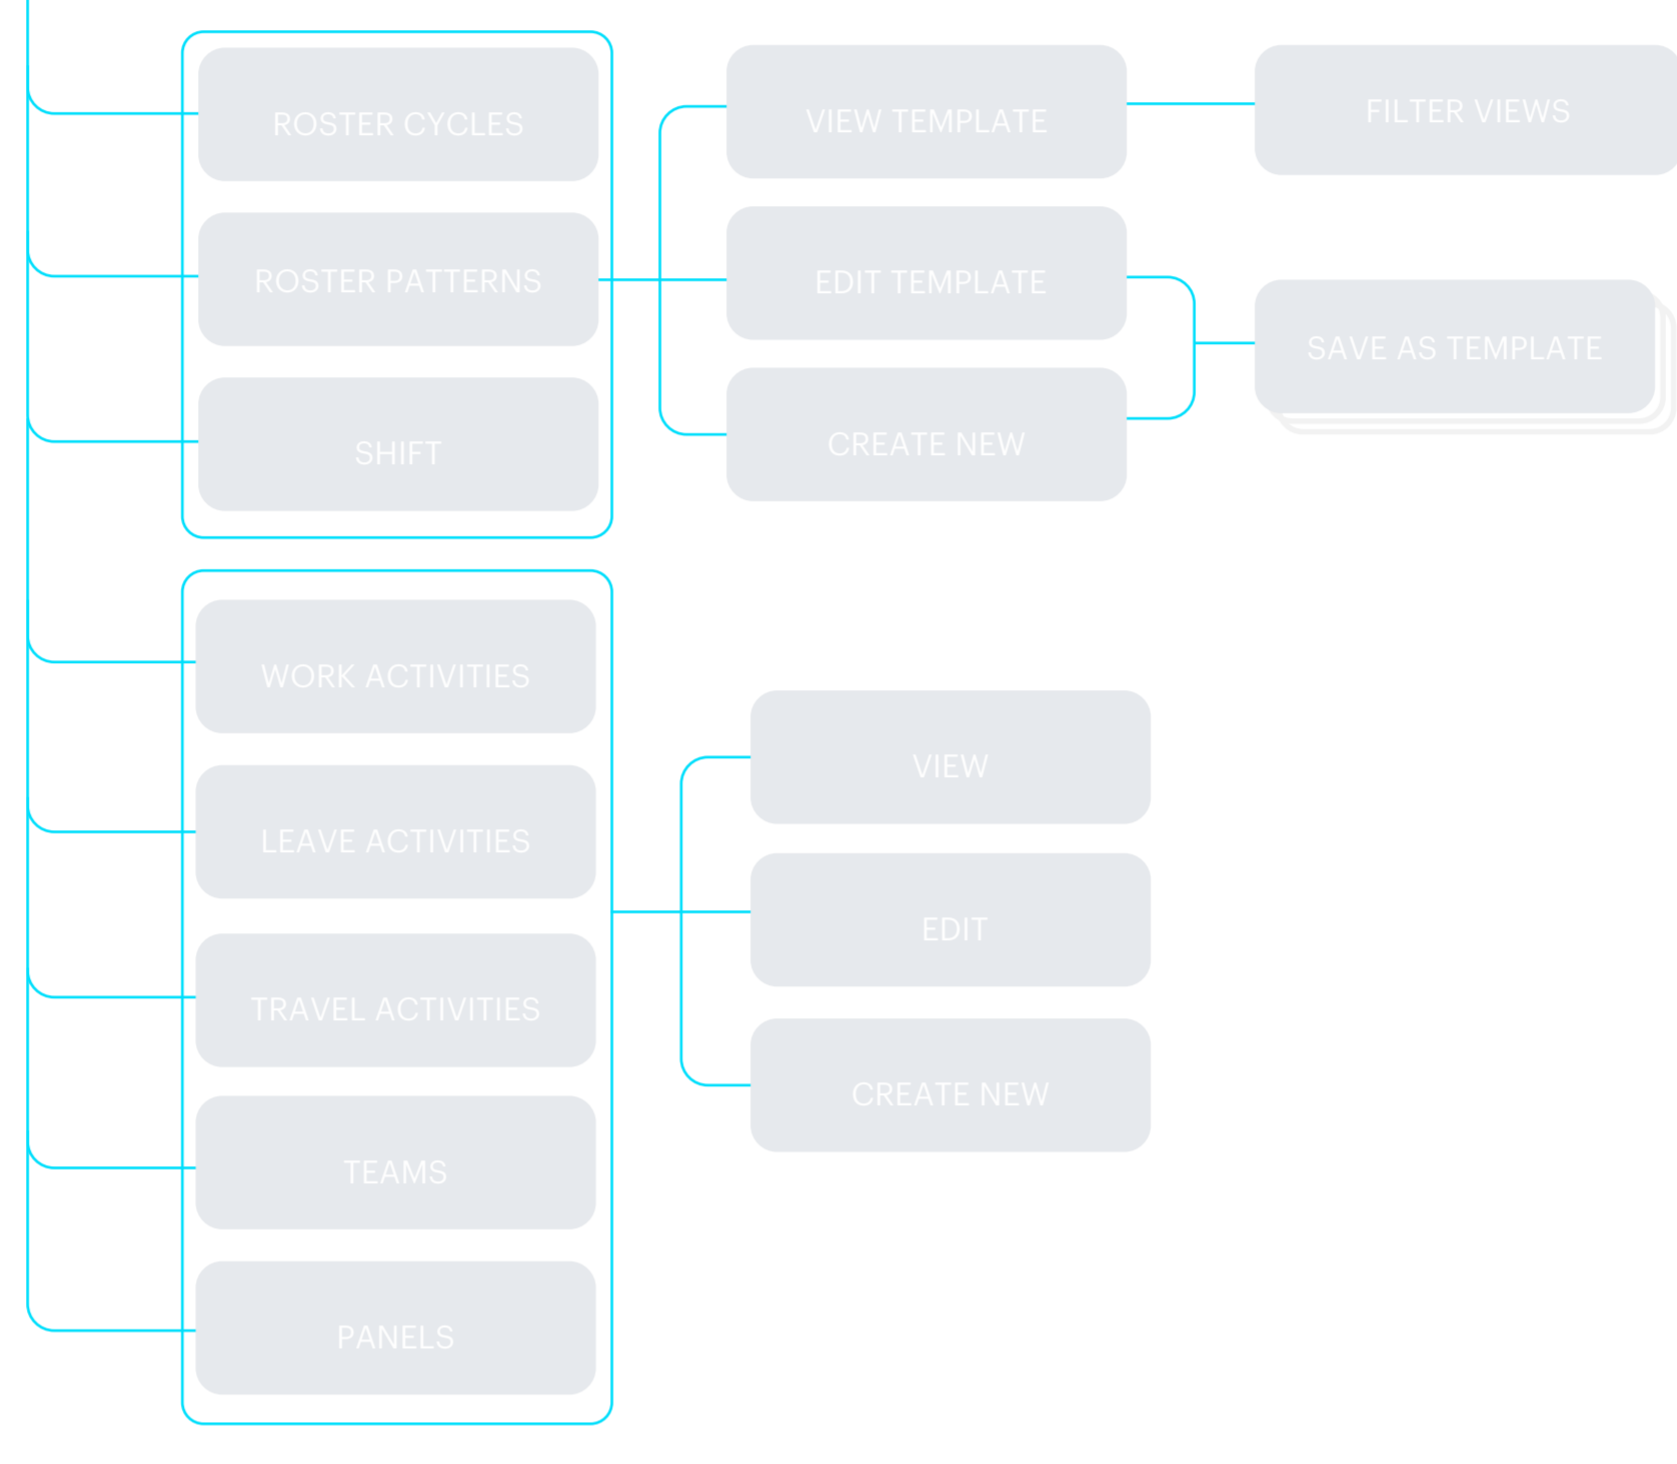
ROSTER CYCLES

ROSTER PATTERNS

SHIFT

VIEW TEMPLATE

EDIT TEMPLATE

CREATE NEW

FILTER VIEWS

SAVE AS TEMPLATE

WORK ACTIVITIES

LEAVE ACTIVITIES

TRAVEL ACTIVITIES

TEAMS

PANELS

VIEW

EDIT

CREATE NEW